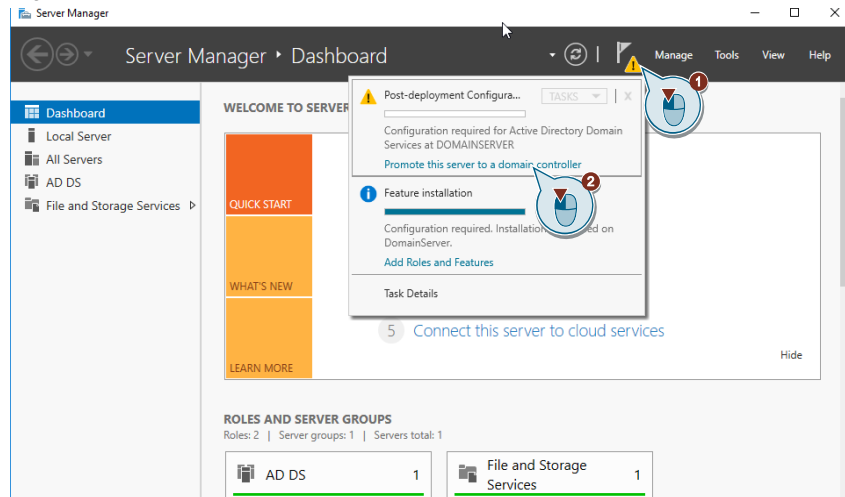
Server Manager

Server Manager ‣ Dashboard

Manage Tools View Help

Dashboard
Local Server
All Servers
AD DS
File and Storage Services ▷

WELCOME TO SERVER

QUICK START

WHAT'S NEW

LEARN MORE

Post-deployment Configura... TASKS X

Configuration required for Active Directory Domain Services at DOMAINSERVER

Promote this server to a domain controller

Feature installation

Configuration required. Installation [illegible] on DomainServer.

Add Roles and Features

Task Details

1

2

5 Connect this server to cloud services

Hide

ROLES AND SERVER GROUPS
Roles: 2 | Server groups: 1 | Servers total: 1

AD DS 1

File and Storage Services 1